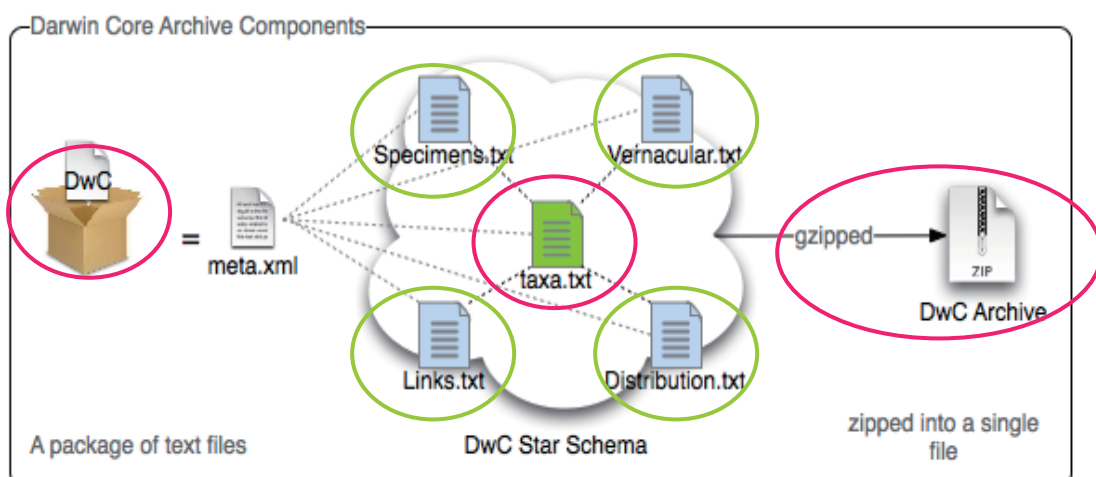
Darwin Core Archive Components

DwC

=

meta.xml

Specimens.txt

Vernacular.txt

taxa.txt

Links.txt

Distribution.txt

gzipped

ZIP

DwC Archive

A package of text files

DwC Star Schema

zipped into a single file